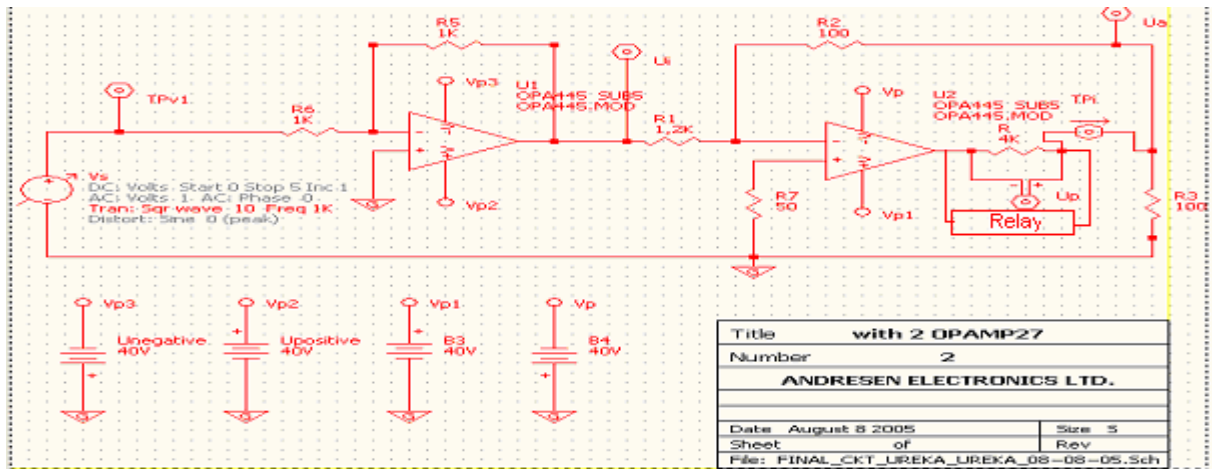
R5
1K

R2
100

Ua

Ui

TPv1

R6
1K

Vp3

U1
OPA445 SUBS
OPA445.MOD

R1
1,2K

Vp

U2
OPA445 SUBS
OPA445.MOD

TPi

R
4K

Vs
DC: Volts Start 0 Stop 5 Inc 1
AC: Volts 1 AC: Phase 0
Tran: Sqr-wave 10 Freq 1K
Distort: Sine 0 (peak)

Vp2

R7
50

Vp1

Up

Relay

R3
100

Vp3
Unegative
40V

Vp2
Upositive
40V

Vp1
B3
40V

Vp
B4
40V

| Title | with 2 OPAMP27 | | |
|---|---|---|---|
| Number | 2 | | |
| ANDRESEN ELECTRONICS LTD. | | | |
| Date August 8 2005 | | Size | 5 |
| Sheet | of | Rev | |
| File: FINAL_CKT_UREKA_UREKA_08-08-05.Sch | | | |